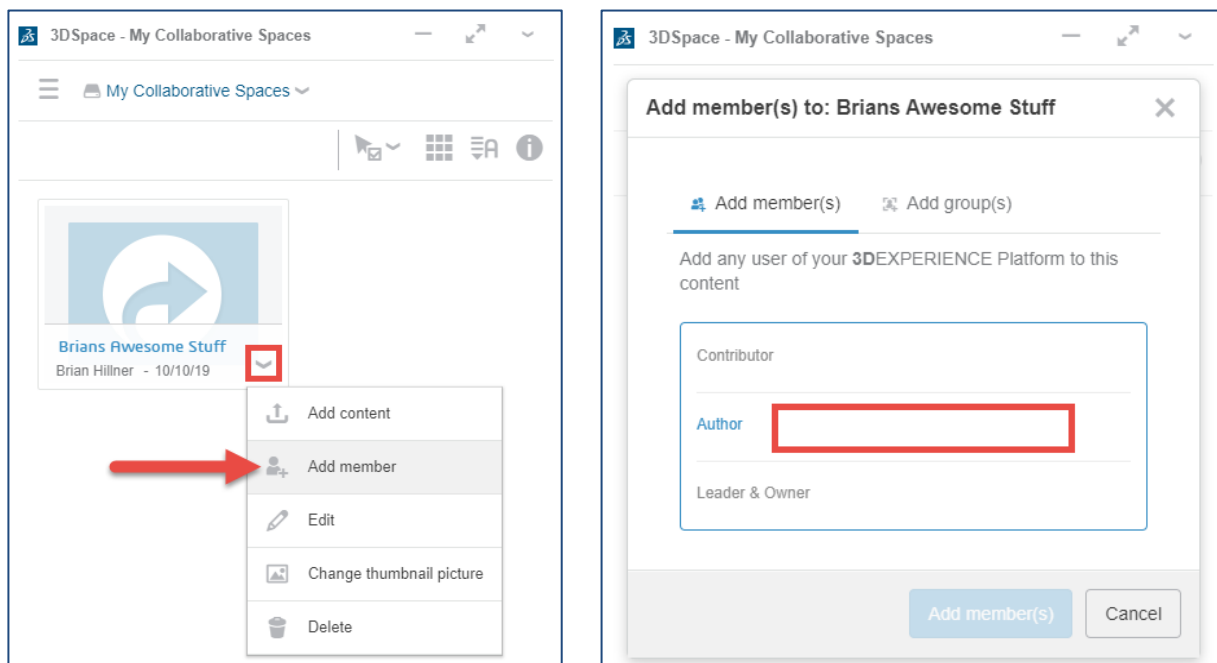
3DSpace - My Collaborative Spaces

My Collaborative Spaces

Brians Awesome Stuff
Brian Hillner - 10/10/19

Add content
Add member
Edit
Change thumbnail picture
Delete

3DSpace - My Collaborative Spaces

Add member(s) to: Brians Awesome Stuff

Add member(s)
Add group(s)

Add any user of your 3DEXPERIENCE Platform to this content

Contributor
Author
Leader & Owner

Add member(s)
Cancel